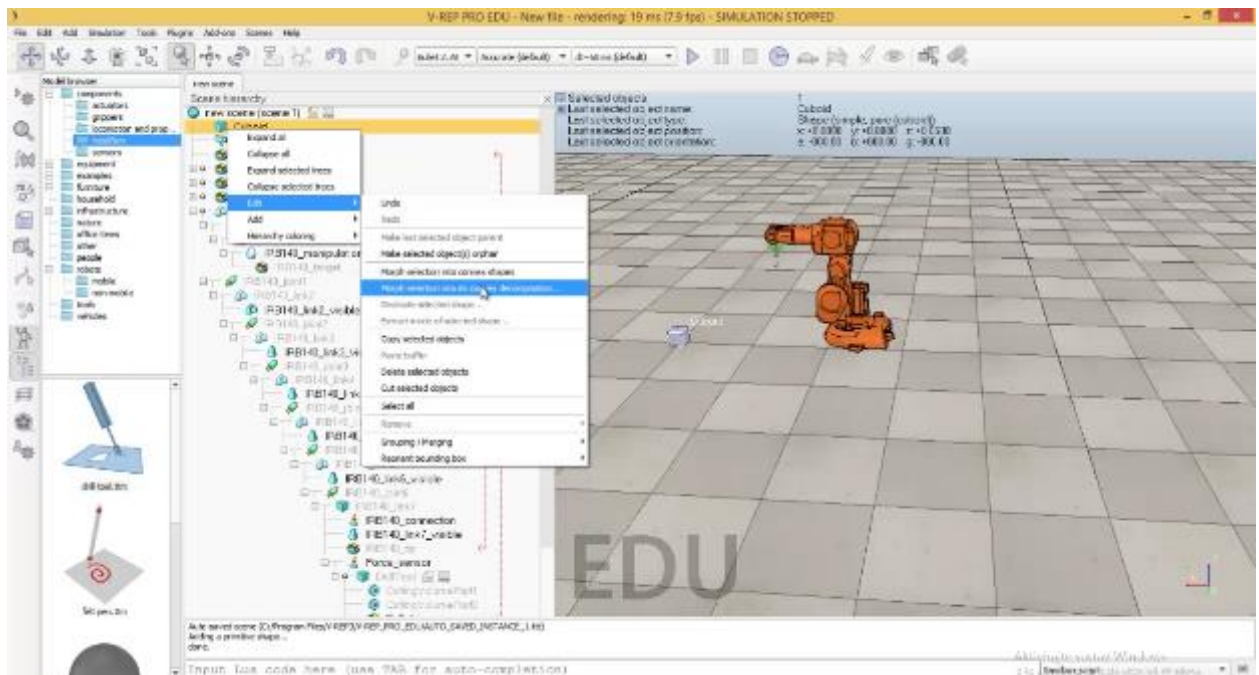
V-REP PRO EDU - New file - rendering: 19 ms (7.9 fps) - SIMULATION STOPPED

File Edit Add Simulation Tools Plugins Add-ons Scenes Help

Model browser
components
actuators
grippers
locomotion and prop...
robotiq
sensors
equipment
examples
furniture
household
infrastructure
nature
office items
other
people
robots
mobile
non-mobile
tools
vehicles

drill tool.ttm
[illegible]

new scene
Scene hierarchy
new scene (scene 1)
Cuboid
Expand all
Collapse all
Expand selected trees
Collapse selected trees
Edit
Add
Hierarchy coloring
IRB140_manipulation
IRB140_target
IRB140_joint1
IRB140_link2
IRB140_link2_visible
IRB140_joint2
IRB140_link3
IRB140_link3_vi
IRB140_joint3
IRB140_link4
IRB140_li
IRB140_joint4
IRB140_li
IRB140_link6_visible
IRB140_joint6
IRB140_connection
IRB140_link7_visible
IRB140_tip
Force_sensor
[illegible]
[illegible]
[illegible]

Undo
Redo
Make last selected object parent
Make selected object(s) orphan
Morph selection into convex shapes
Morph selection into its convex decomposition...
Decimate selected shape...
Extract inside of selected shape...
Copy selected objects
Paste buffer
Delete selected objects
Cut selected objects
Select all
Reorient
Grouping / Merging
Reorient bounding box

Selected objects
Last selected object name:
Last selected object type:
Last selected object position:
Last selected object orientation:
Cuboid
Shape (simple, pure (cuboid))
x: +0.0000 y: +0.0000 z: +0.0500
a: -00.00 b: +00.00 g: -00.00

EDU

Auto saved scene (C:/Program Files/V-REP3/V-REP_PRO_EDU/AUTO_SAVED_INSTANCE_1.ttt)
Adding a primitive shape...
done.
Input Lua code here (use TAB for auto-completion)
Activate Windows
Sandbox script